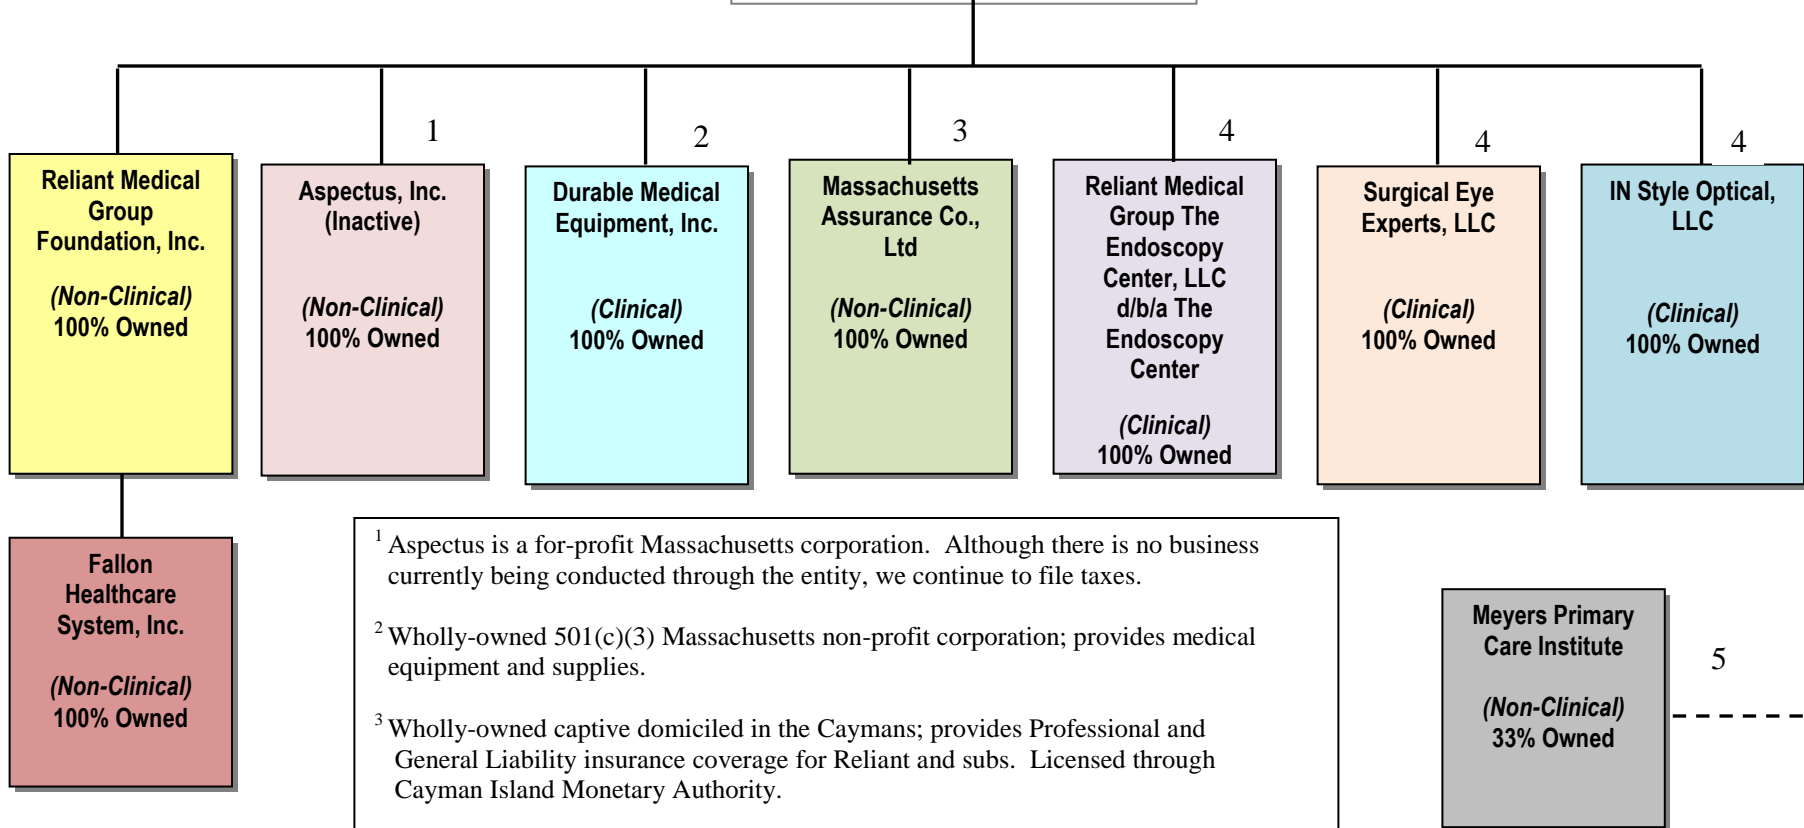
Reliant Medical Group Foundation, Inc.

(Non-Clinical)
100% Owned

1

Aspectus, Inc. (Inactive)

(Non-Clinical)
100% Owned

2

Durable Medical Equipment, Inc.

(Clinical)
100% Owned

3

Massachusetts Assurance Co., Ltd

(Non-Clinical)
100% Owned

4

Reliant Medical Group The Endoscopy Center, LLC d/b/a The Endoscopy Center

(Clinical)
100% Owned

4

Surgical Eye Experts, LLC

(Clinical)
100% Owned

4

IN Style Optical, LLC

(Clinical)
100% Owned

Fallon Healthcare System, Inc.

(Non-Clinical)
100% Owned

$^1$ Aspectus is a for-profit Massachusetts corporation. Although there is no business currently being conducted through the entity, we continue to file taxes.

$^2$ Wholly-owned 501(c)(3) Massachusetts non-profit corporation; provides medical equipment and supplies.

$^3$ Wholly-owned captive domiciled in the Caymans; provides Professional and General Liability insurance coverage for Reliant and subs. Licensed through Cayman Island Monetary Authority.

Meyers Primary Care Institute

(Non-Clinical)
33% Owned

5